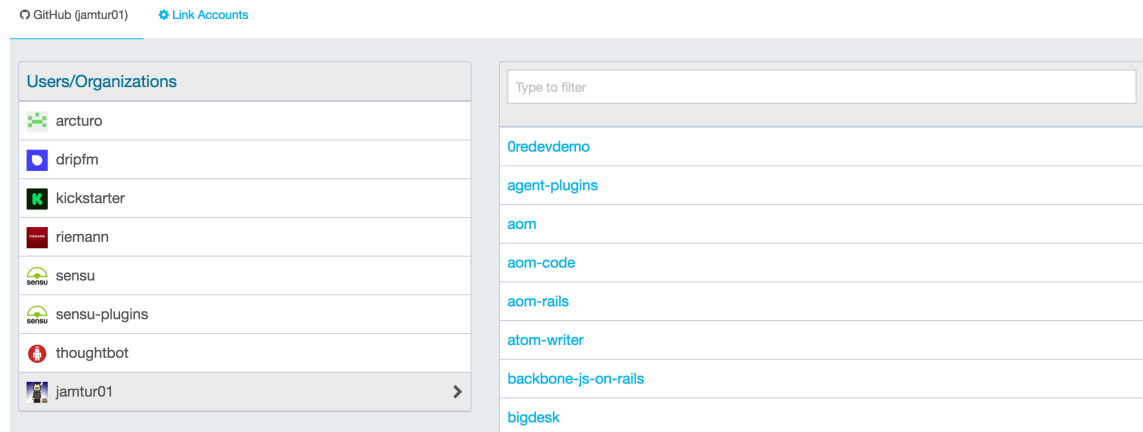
GitHub (jamtur01)
Link Accounts

Users/Organizations

arcturo
dripfm
kickstarter
riemann
sensu
sensu-plugins
thoughtbot
jamtur01

Type to filter

0redevdemo
agent-plugins
aom
aom-code
aom-rails
atom-writer
backbone-js-on-rails
bigdesk